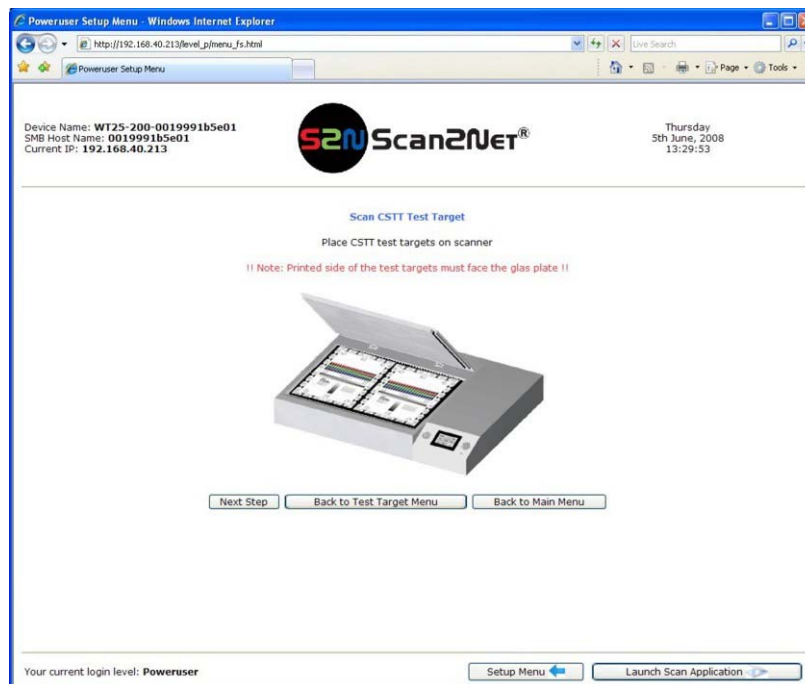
Poweruser Setup Menu - Windows Internet Explorer

http://192.168.40.213/level_p/menu_fs.html

Live Search

Poweruser Setup Menu

Page • Tools •

Device Name: **WT25-200-0019991b5e01**
SMB Host Name: **0019991b5e01**
Current IP: **192.168.40.213**

S2N Scan2Net®

Thursday
5th June, 2008
13:29:53

Scan CSTT Test Target

Place CSTT test targets on scanner

!! Note: Printed side of the test targets must face the glas plate !!

Next Step | Back to Test Target Menu | Back to Main Menu

Your current login level: **Poweruser**

Setup Menu | Launch Scan Application